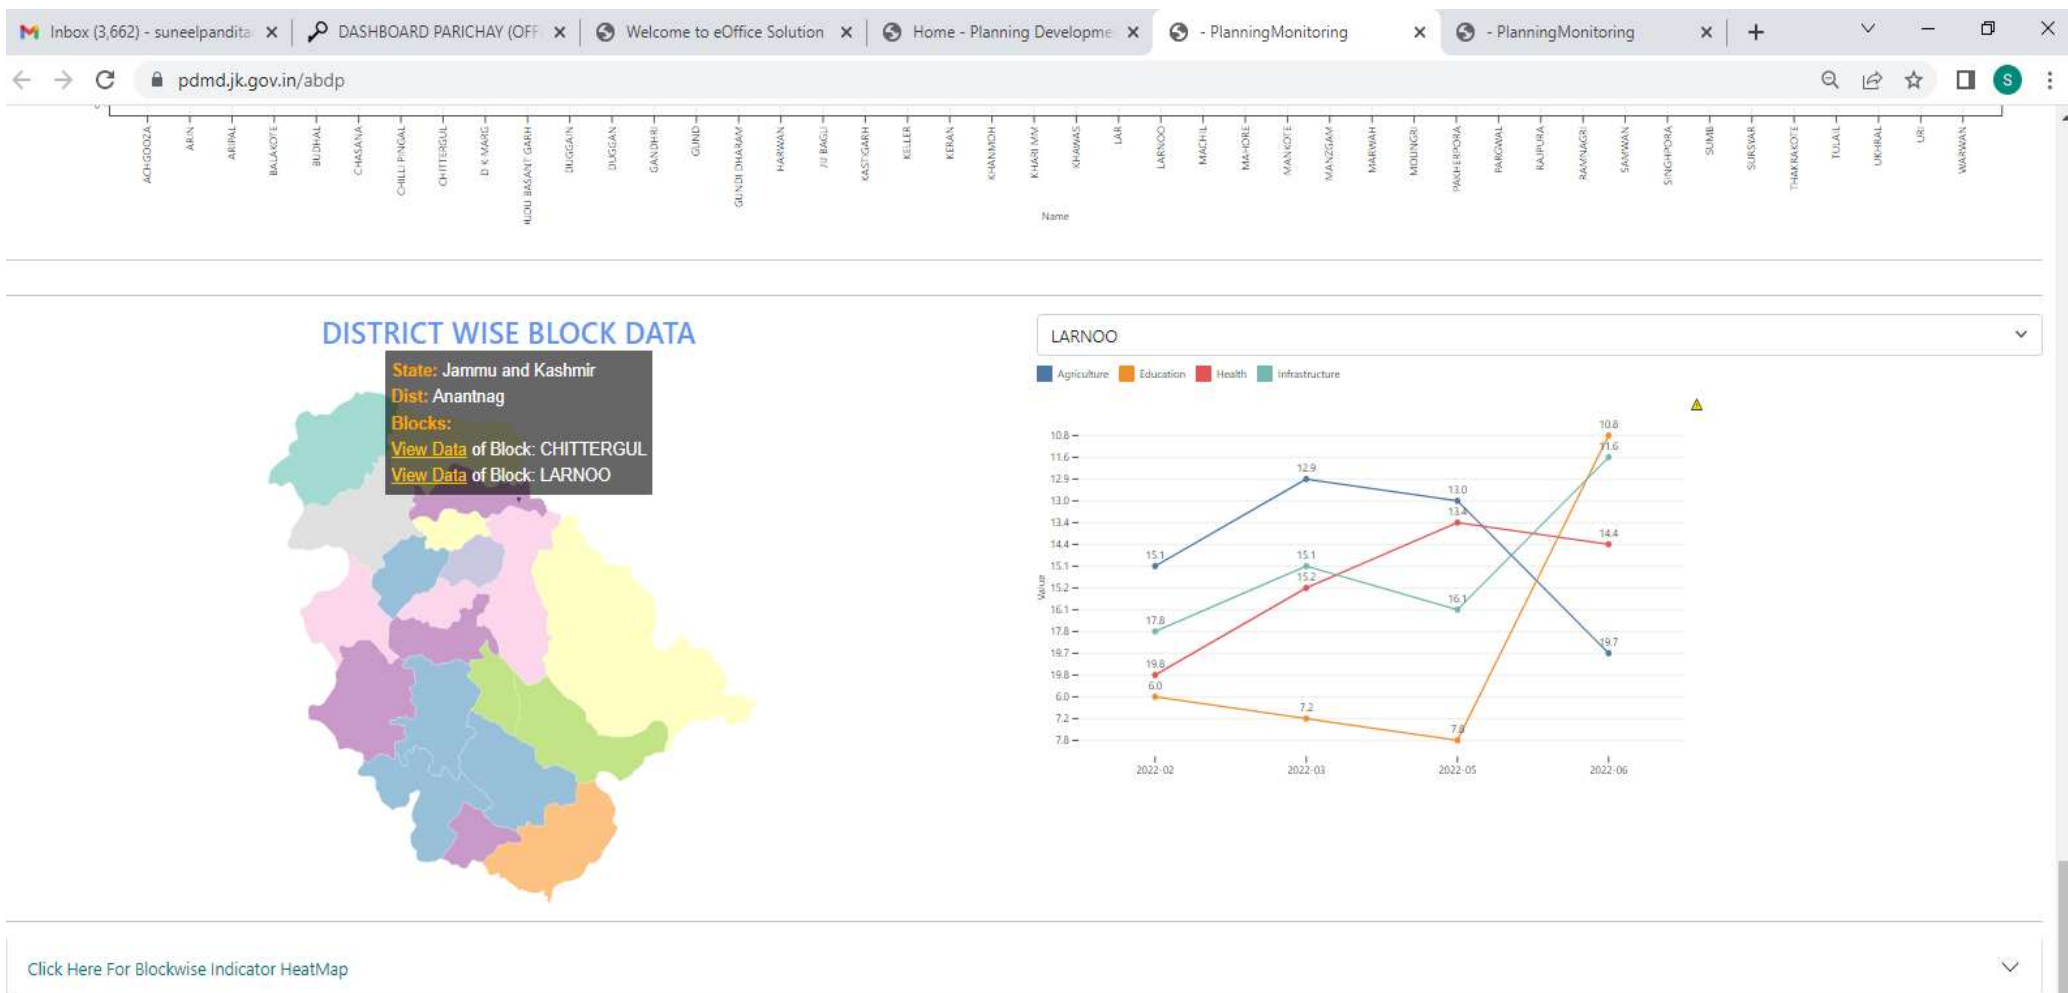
Inbox (3,662) - suneelpandita
DASHBOARD PARICHAY (OFF
Welcome to eOffice Solution
Home - Planning Developme
- PlanningMonitoring
- PlanningMonitoring

pdmd.jk.gov.in/abdp

ACHGOOZA ARIN ARIPAL BALAKOTE BUDHAL CHASANA CHILLI PINGAL CHITTERGUL D K MARG HIJOU BASANT GARH DUGGAIN DUGGAN GANDHRI GUND GUNDI DHARAM HARWAN JU BAGU KASTIGARH KELLER KERAN KHANMOH KHAN MW KHAWAS LAR LARNOO MACHIL MAHORE MANKOTE MANZGAM MARWAH MOUNGRI PAKHERPORA PARGWAL RAJPURA RAMNAGRI SAMWAN SINGHPORA SUMB SURSYAR THAKRAKOTE TULAIL UKHRAL URI WARWAN

Name

DISTRICT WISE BLOCK DATA

State: Jammu and Kashmir
Dist: Anantnag
Blocks:
View Data of Block: CHITTERGUL
View Data of Block: LARNOO

LARNOO

Agriculture Education Health Infrastructure

10.8
11.6
12.9
13.0
13.4
14.4
15.1
15.2
16.1
17.8
19.7
19.8
6.0
7.2
7.8

Value

15.1 12.9 13.0 19.7 17.8 15.1 16.1 11.6 19.8 15.2 13.4 14.4 6.0 7.2 7.8 10.8

2022-02 2022-03 2022-05 2022-06

Click Here For Blockwise Indicator HeatMap